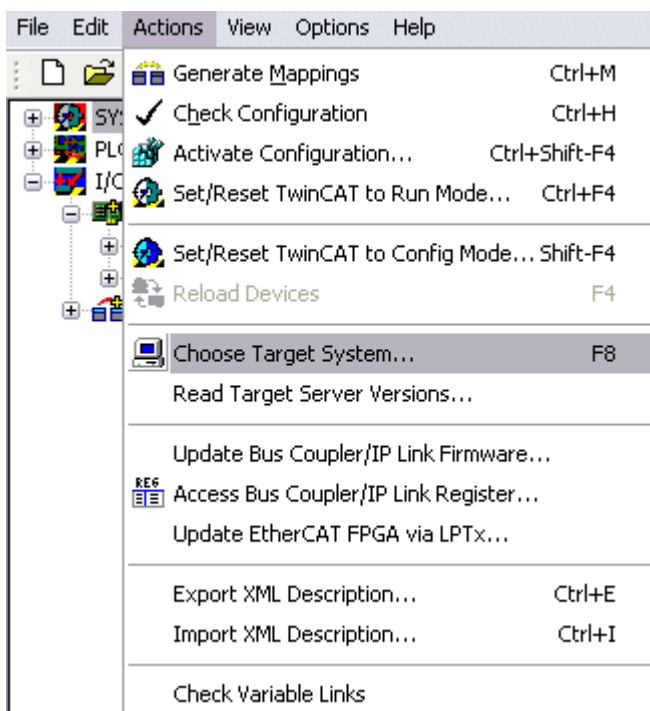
File Edit Actions View Options Help

SY:
PL(
I/C

Generate Mappings Ctrl+M
Check Configuration Ctrl+H
Activate Configuration... Ctrl+Shift-F4
Set/Reset TwinCAT to Run Mode... Ctrl+F4

Set/Reset TwinCAT to Config Mode... Shift-F4
Reload Devices F4

Choose Target System... F8
Read Target Server Versions...

Update Bus Coupler/IP Link Firmware...
REG
Access Bus Coupler/IP Link Register...
Update EtherCAT FPGA via LPTx...

Export XML Description... Ctrl+E
Import XML Description... Ctrl+I

Check Variable Links